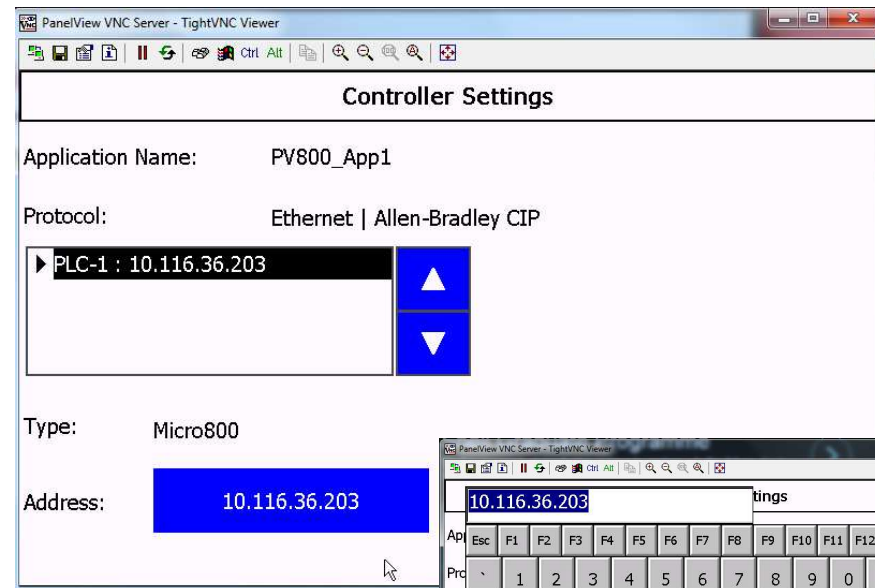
PanelView VNC Server - TightVNC Viewer

Ctrl Alt

Controller Settings

Application Name: PV800_App1

Protocol: Ethernet | Allen-Bradley CIP

PLC-1 : 10.116.36.203

Type: Micro800

Address: 10.116.36.203

PanelView VNC Server - TightVNC Viewer

Ctrl Alt

10.116.36.203

tings

Ap

Esc F1 F2 F3 F4 F5 F6 F7 F8 F9 F10 F11 F12

Pro

` 1 2 3 4 5 6 7 8 9 0